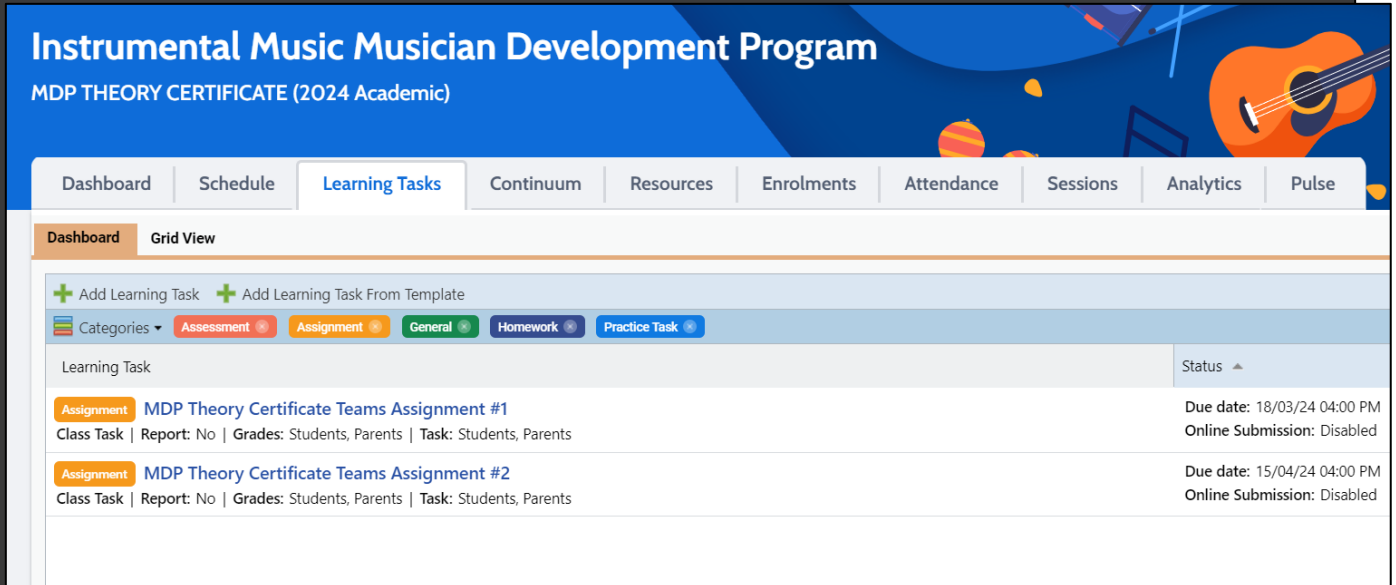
Instrumental Music Musician Development Program
MDP THEORY CERTIFICATE (2024 Academic)

Dashboard | Schedule | Learning Tasks | Continuum | Resources | Enrolments | Attendance | Sessions | Analytics | Pulse

Dashboard | Grid View

Add Learning Task | Add Learning Task From Template

Categories | Assessment | Assignment | General | Homework | Practice Task

| Learning Task | Status |
|---|---|
| Assignment MDP Theory Certificate Teams Assignment #1<br>Class Task \| Report: No \| Grades: Students, Parents \| Task: Students, Parents | Due date: 18/03/24 04:00 PM<br>Online Submission: Disabled |
| Assignment MDP Theory Certificate Teams Assignment #2<br>Class Task \| Report: No \| Grades: Students, Parents \| Task: Students, Parents | Due date: 15/04/24 04:00 PM<br>Online Submission: Disabled |